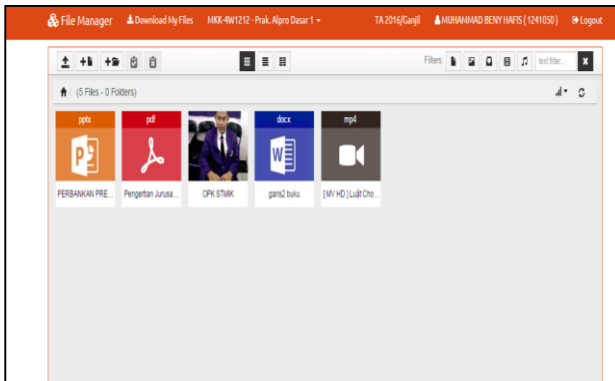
File Manager Download My Files MKK-4W1212 - Prak. Alpro Dasar 1 TA 2016/Ganjil MUHAMMAD BENY HAFIS ( 1241050 ) Logout

Filters: text filter... x

(5 Files - 0 Folders)

pptx
PERBANKAN PRE...

pdf
Pengertian Jurusa...

OPK STMIK

docx
garis2 buku

mp4
[ MV HD ] Luật Cho...